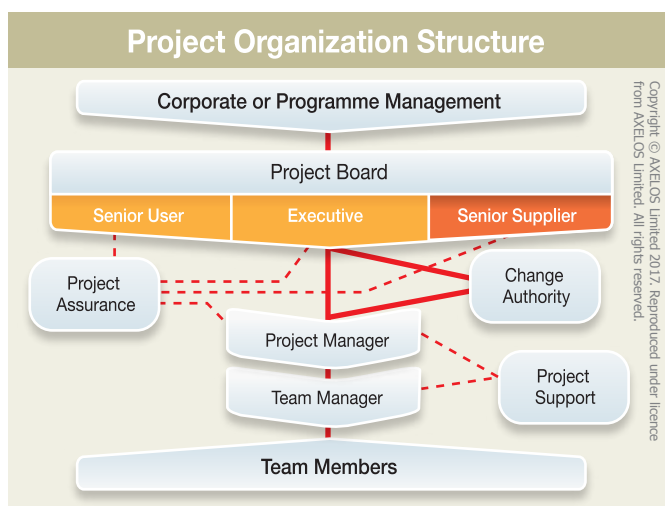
Project Organization Structure

Corporate or Programme Management

Project Board

Senior User

Executive

Senior Supplier

Project Assurance

Change Authority

Project Manager

Project Support

Team Manager

Team Members

Copyright © AXELOS Limited 2017. Reproduced under licence from AXELOS Limited. All rights reserved.